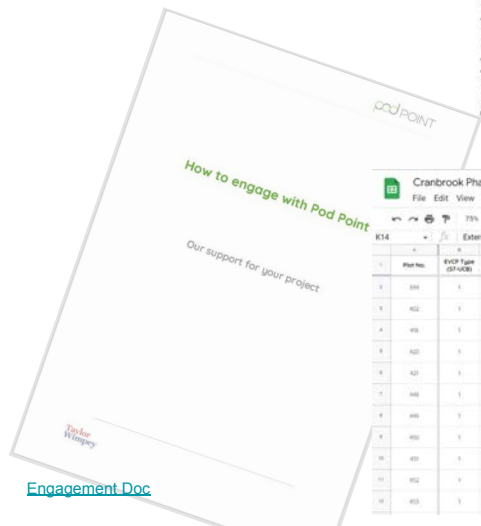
POD POINT

How to engage with Pod Point

Our support for your project

Taylor Wimpey

Cranbrook Pha

File Edit View

75%

K14

Exter

| | Plot No. | EVCP Type (S7-UCB) |
|---|---|---|
| 2 | 399 | 1 |
| 3 | 402 | 1 |
| 4 | 416 | 1 |
| 5 | 420 | 1 |
| 6 | 421 | 1 |
| 7 | 448 | 1 |
| 8 | 449 | 1 |
| 9 | 450 | 1 |
| 10 | 451 | 1 |
| 11 | 452 | 1 |
| 12 | 453 | 1 |

Engagement Doc